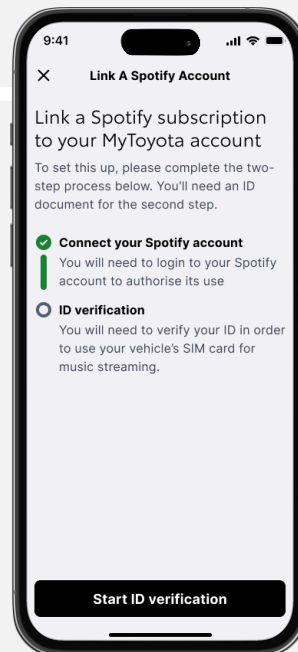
9:41

X Link A Spotify Account

Link a Spotify subscription to your MyToyota account

To set this up, please complete the two-step process below. You'll need an ID document for the second step.

Connect your Spotify account
You will need to login to your Spotify account to authorise its use

ID verification
You will need to verify your ID in order to use your vehicle's SIM card for music streaming.

Start ID verification